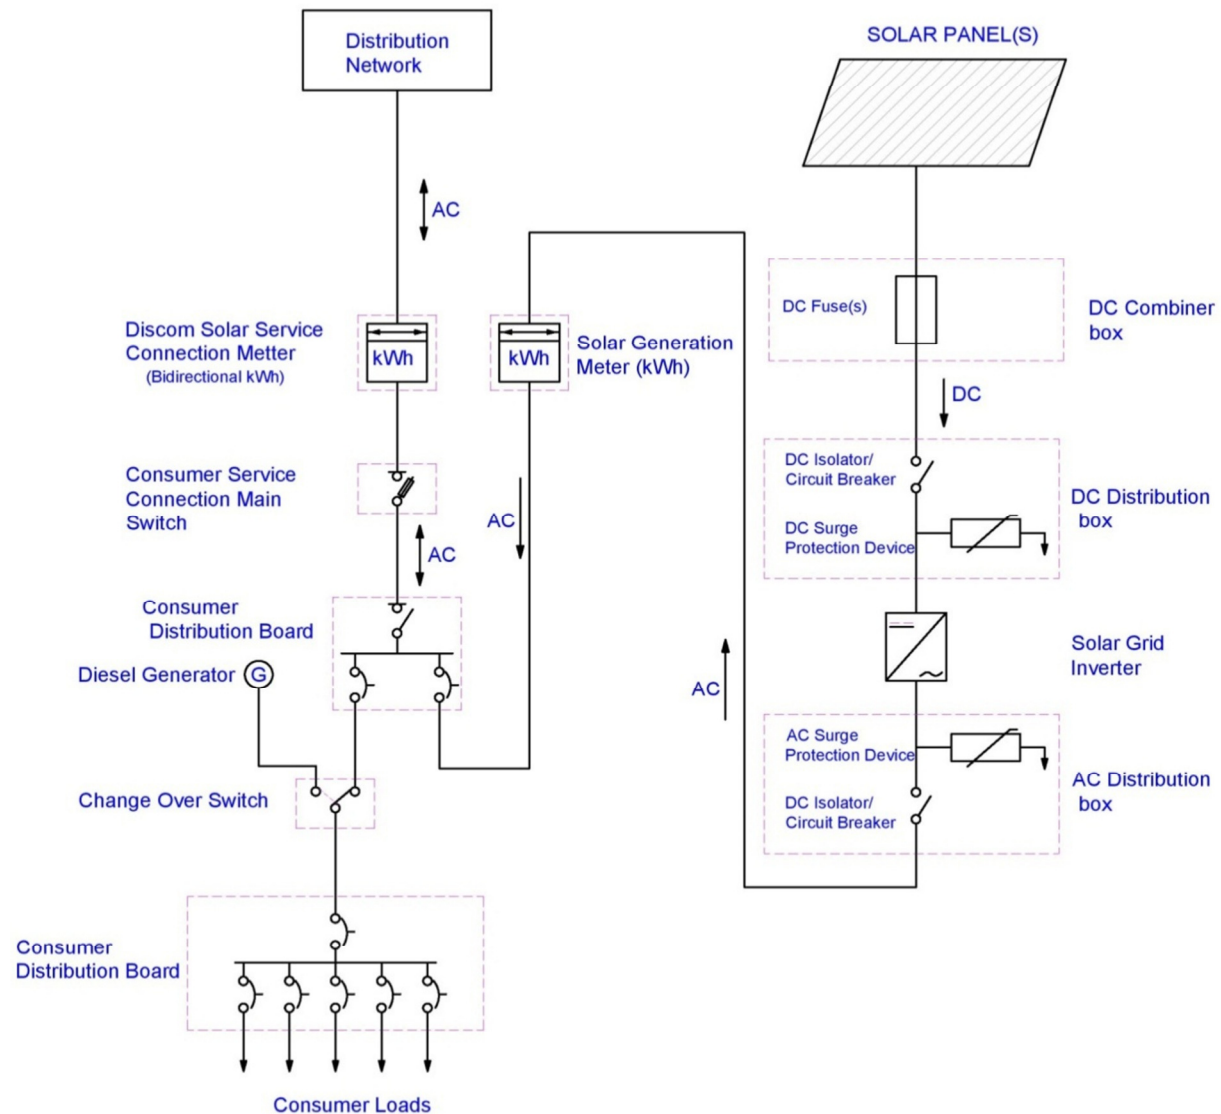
Distribution Network

SOLAR PANEL(S)

AC

Discom Solar Service Connection Metter (Bidirectional kWh)

kWh

kWh

Solar Generation Meter (kWh)

DC Fuse(s)

DC Combiner box

DC

Consumer Service Connection Main Switch

AC

AC

DC Isolator/ Circuit Breaker

DC Surge Protection Device

DC Distribution box

Consumer Distribution Board

Diesel Generator

G

Solar Grid Inverter

AC

AC Surge Protection Device

DC Isolator/ Circuit Breaker

AC Distribution box

Change Over Switch

Consumer Distribution Board

Consumer Loads